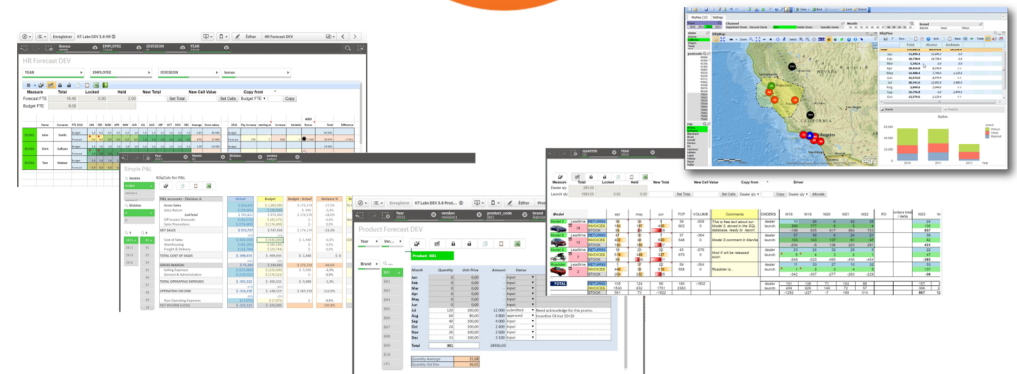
HR Forecast DEV

Measure Total Locked Held New Total New Cell Value Copy from

Forecast FTE

Budget FTE

Set Total Set Cells Budget FTE Copy

Simple P&L

Product Forecast DEV

Product: 001

Month Quantity Unit Price Amount Status

Jan
Feb
Mar
Apr
May
Jun
Jul
Aug
Sep
Oct
Nov
Dec
Total

Measure Total Locked Held New Total New Cell Value Copy from Driver

Set Total Set Cells

Model

Comments

ORDERS

TOTAL